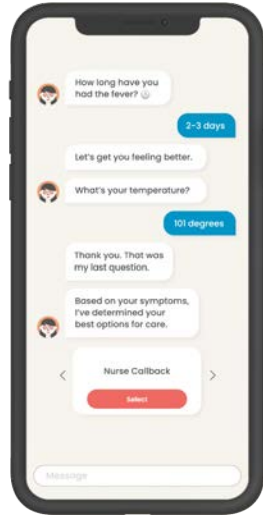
How long have you had the fever? 😷

2-3 days

Let's get you feeling better.

What's your temperature?

101 degrees

Thank you. That was my last question.

Based on your symptoms, I've determined your best options for care.

‹

Nurse Callback

Select

›

Message